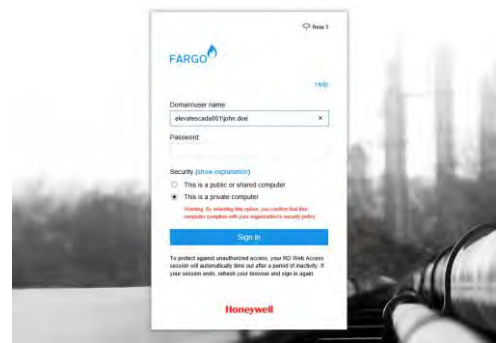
New !

FARGO

Help

Domain\user name:

elevatescada001\john.doe

×

Password:

Security (show explanation)

This is a public or shared computer

This is a private computer

Warning: By selecting this option, you confirm that this computer complies with your organization's security policy.

Sign in

To protect against unauthorized access, your RD Web Access session will automatically time out after a period of inactivity. If your session ends, refresh your browser and sign in again.

Honeywell